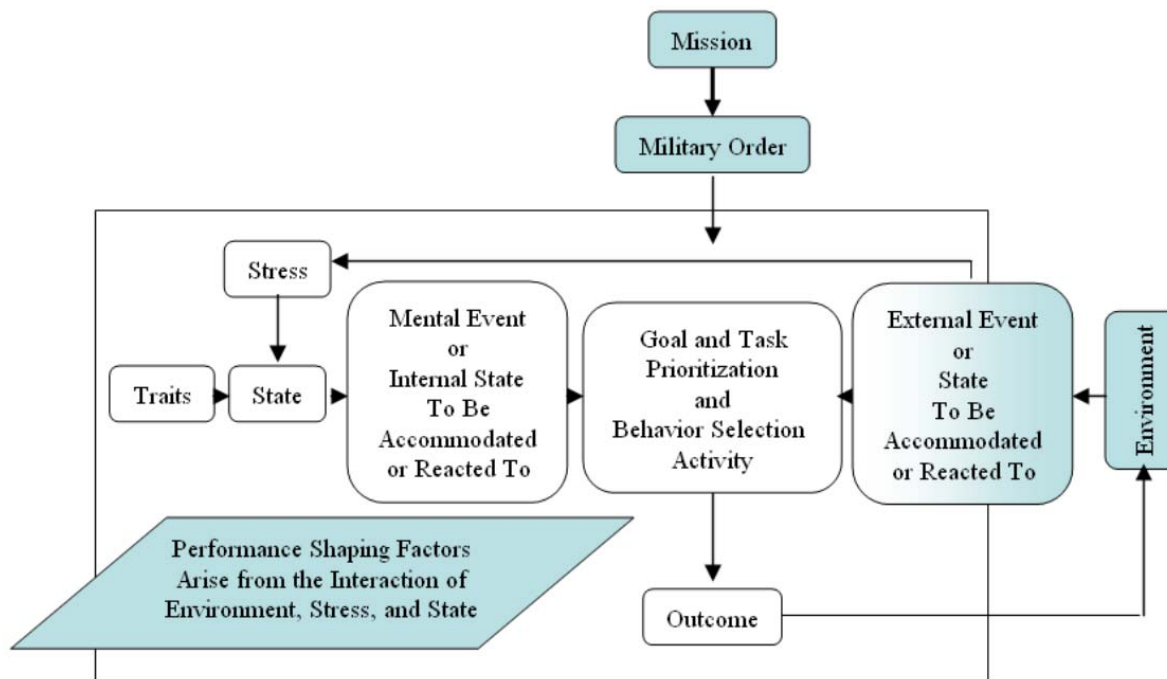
Mission

Military Order

Stress

Traits

State

Mental Event or Internal State To Be Accommodated or Reacted To

Goal and Task Prioritization and Behavior Selection Activity

External Event or State To Be Accommodated or Reacted To

Environment

Performance Shaping Factors Arise from the Interaction of Environment, Stress, and State

Outcome